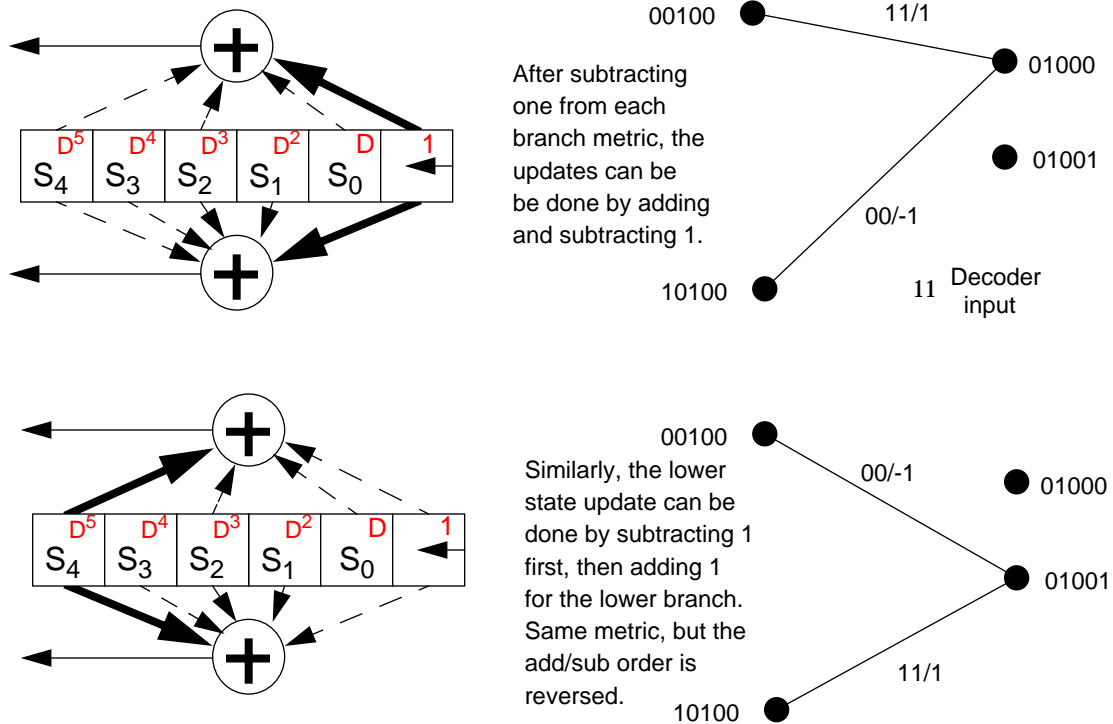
$D^5$ $D^4$ $D^3$ $D^2$ D 1

$S_4$ $S_3$ $S_2$ $S_1$ $S_0$

00100

11/1

01000

After subtracting one from each branch metric, the updates can be be done by adding and subtracting 1.

01001

00/-1

10100

11 Decoder input

$D^5$ $D^4$ $D^3$ $D^2$ D 1

$S_4$ $S_3$ $S_2$ $S_1$ $S_0$

00100

Similarly, the lower state update can be done by subtracting 1 first, then adding 1 for the lower branch. Same metric, but the add/sub order is reversed.

00/-1

01000

01001

11/1

10100